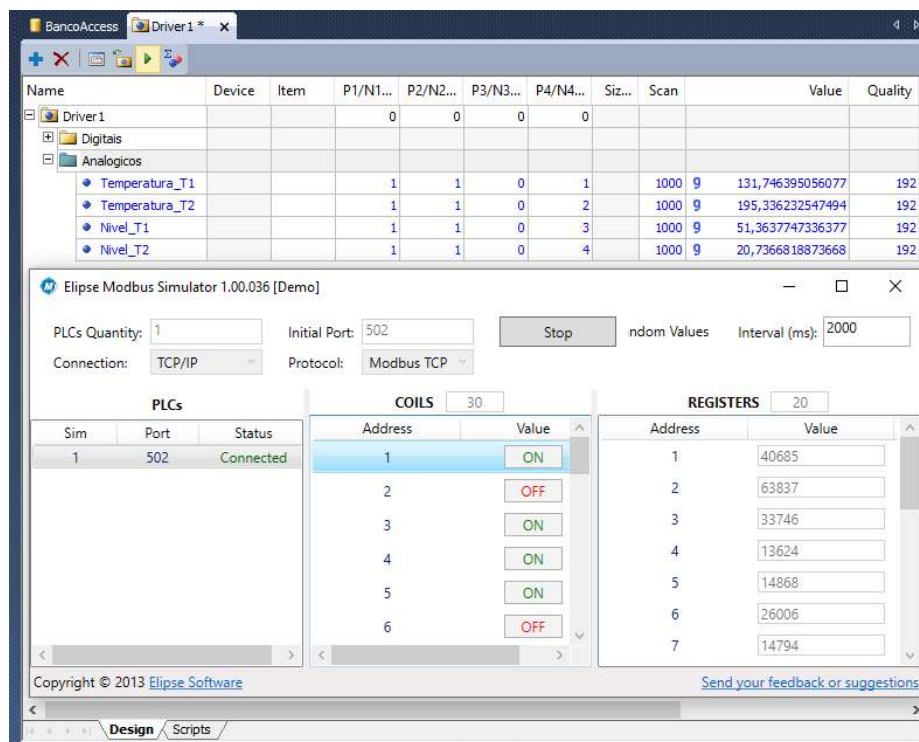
BancoAccess | Driver1 * ×

| Name | Device | Item | P1/N1... | P2/N2... | P3/N3... | P4/N4... | Siz... | Scan | | Value | Quality |
|---|---|---|---|---|---|---|---|---|---|---|---|
| Driver1 | | | 0 | 0 | 0 | 0 | | | | | |
| Digitais | | | | | | | | | | | |
| Analogicos | | | | | | | | | | | |
| Temperatura_T1 | | | 1 | 1 | 0 | 1 | | 1000 | 9 | 131,746395056077 | 192 |
| Temperatura_T2 | | | 1 | 1 | 0 | 2 | | 1000 | 9 | 195,336232547494 | 192 |
| Nivel_T1 | | | 1 | 1 | 0 | 3 | | 1000 | 9 | 51,3637747336377 | 192 |
| Nivel_T2 | | | 1 | 1 | 0 | 4 | | 1000 | 9 | 20,7366818873668 | 192 |

Elipse Modbus Simulator 1.00.036 [Demo]

PLCs Quantity: 1 Initial Port: 502 Stop ndom Values Interval (ms): 2000

Connection: TCP/IP Protocol: Modbus TCP

PLCs

| Sim | Port | Status |
|---|---|---|
| 1 | 502 | Connected |

COILS 30

| Address | Value |
|---|---|
| 1 | ON |
| 2 | OFF |
| 3 | ON |
| 4 | ON |
| 5 | ON |
| 6 | OFF |

REGISTERS 20

| Address | Value |
|---|---|
| 1 | 40685 |
| 2 | 63837 |
| 3 | 33746 |
| 4 | 13624 |
| 5 | 14868 |
| 6 | 26006 |
| 7 | 14794 |

Copyright © 2013 Elipse Software

Send your feedback or suggestions

Design Scripts